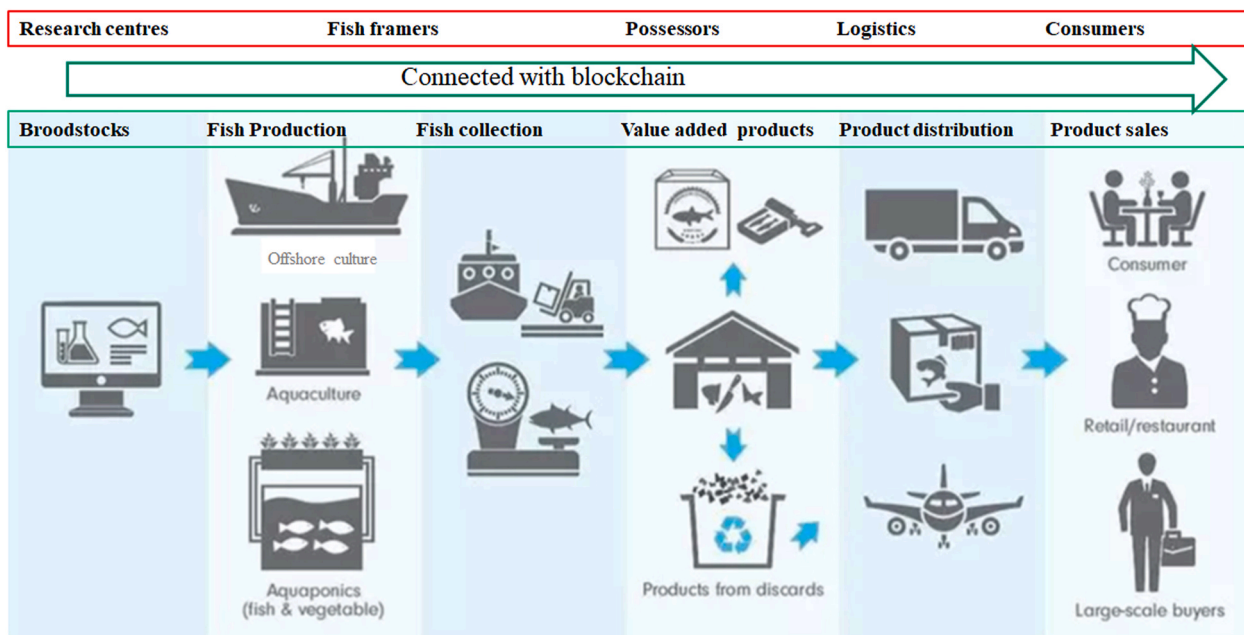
Research centres Fish framers Possessors Logistics Consumers

Connected with blockchain

Broodstocks Fish Production Fish collection Value added products Product distribution Product sales

Offshore culture

Aquaculture

Aquaponics (fish & vegetable)

Products from discards

Consumer

Retail/restaurant

Large-scale buyers